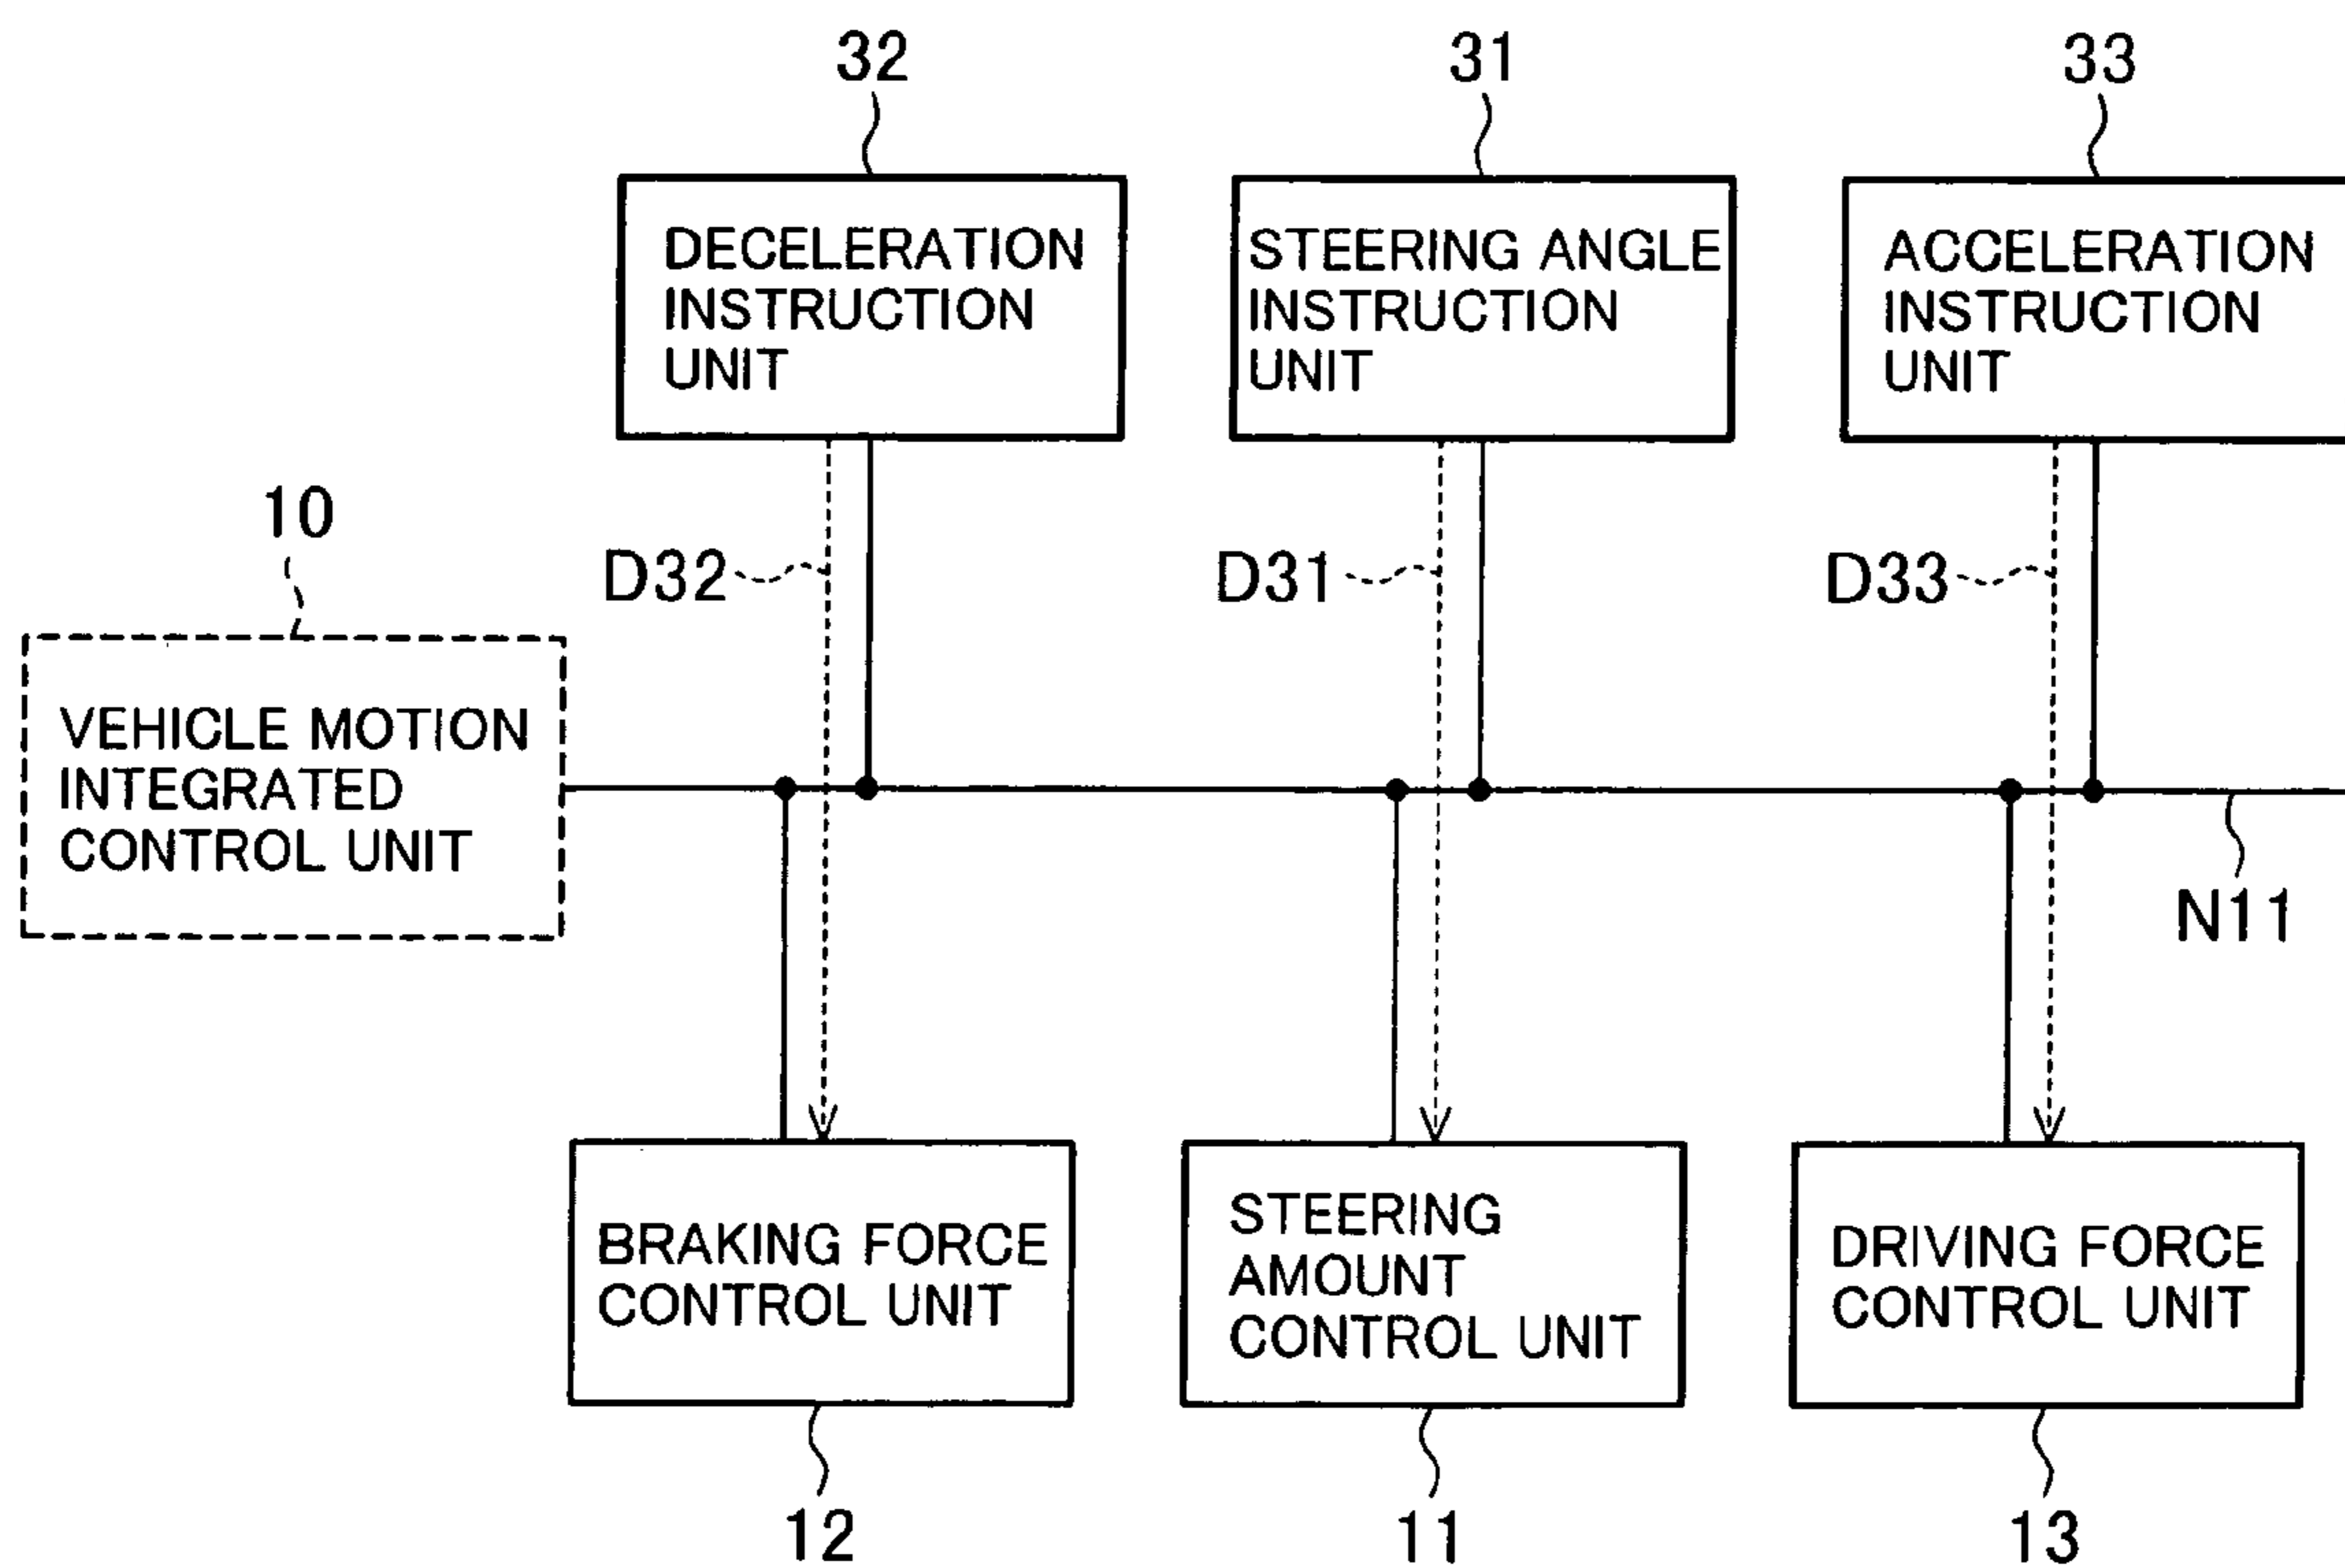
32

DECELERATION INSTRUCTION UNIT

31

STEERING ANGLE INSTRUCTION UNIT

33

ACCELERATION INSTRUCTION UNIT

10

D32

D31

D33

VEHICLE MOTION INTEGRATED CONTROL UNIT

N11

BRAKING FORCE CONTROL UNIT

STEERING AMOUNT CONTROL UNIT

DRIVING FORCE CONTROL UNIT

12

11

13